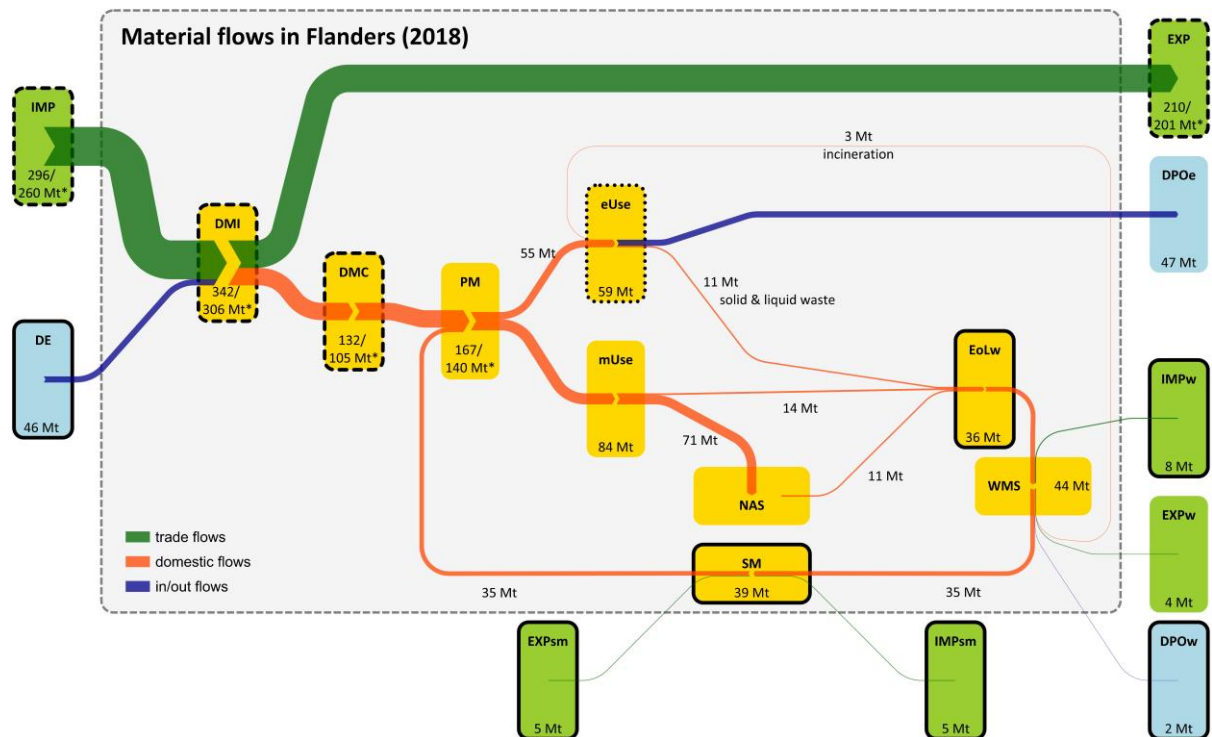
Material flows in Flanders (2018)

IMP
296/ 260 Mt*

EXP
210/ 201 Mt*

3 Mt
incineration

DPOe
47 Mt

DMI
342/ 306 Mt*

DE
46 Mt

DMC
132/ 105 Mt*

PM
167/ 140 Mt*

55 Mt

eUse
59 Mt

11 Mt
solid & liquid waste

mUse
84 Mt

14 Mt

71 Mt

EoLw
36 Mt

IMPw
8 Mt

NAS

11 Mt

WMS
44 Mt

EXPw
4 Mt

trade flows
domestic flows
in/out flows

SM
39 Mt

35 Mt

35 Mt

DPOw
2 Mt

EXPsm
5 Mt

IMPsm
5 Mt